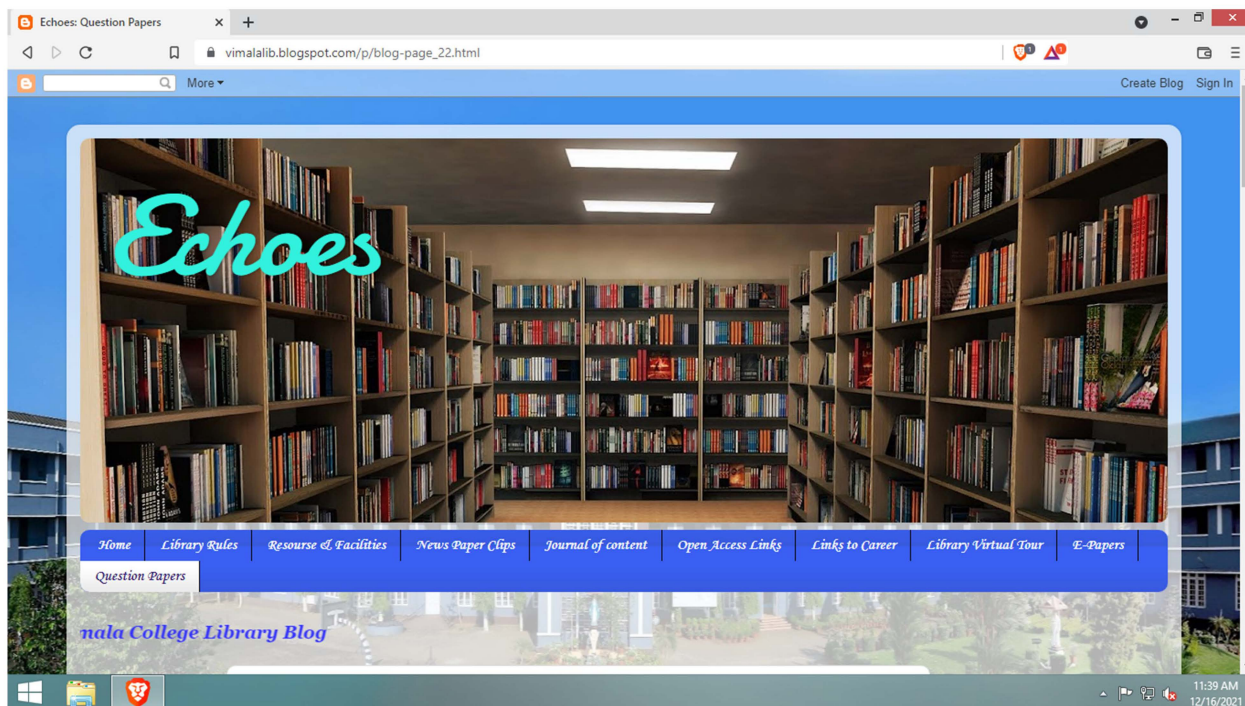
Echoes: Question Papers
vimalalib.blogspot.com/p/blog-page_22.html
More
Create Blog Sign In

Echoes

Home | Library Rules | Resourse & Facilities | News Paper Clips | Journal of content | Open Access Links | Links to Career | Library Virtual Tour | E-Papers | Question Papers

nala College Library Blog

11:39 AM
12/16/2021